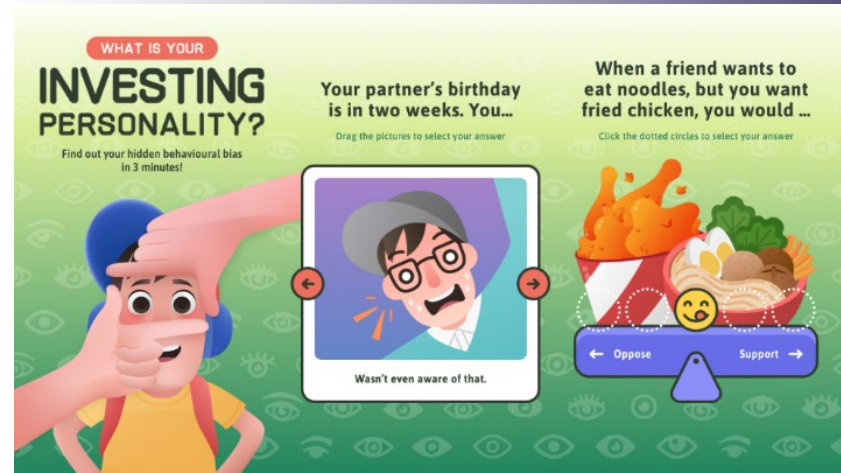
WHAT IS YOUR

INVESTING PERSONALITY?

Find out your hidden behavioural bias in 3 minutes!

Your partner's birthday is in two weeks. You...

Drag the pictures to select your answer

Wasn't even aware of that.

When a friend wants to eat noodles, but you want fried chicken, you would ...

Click the dotted circles to select your answer

← Oppose

Support →